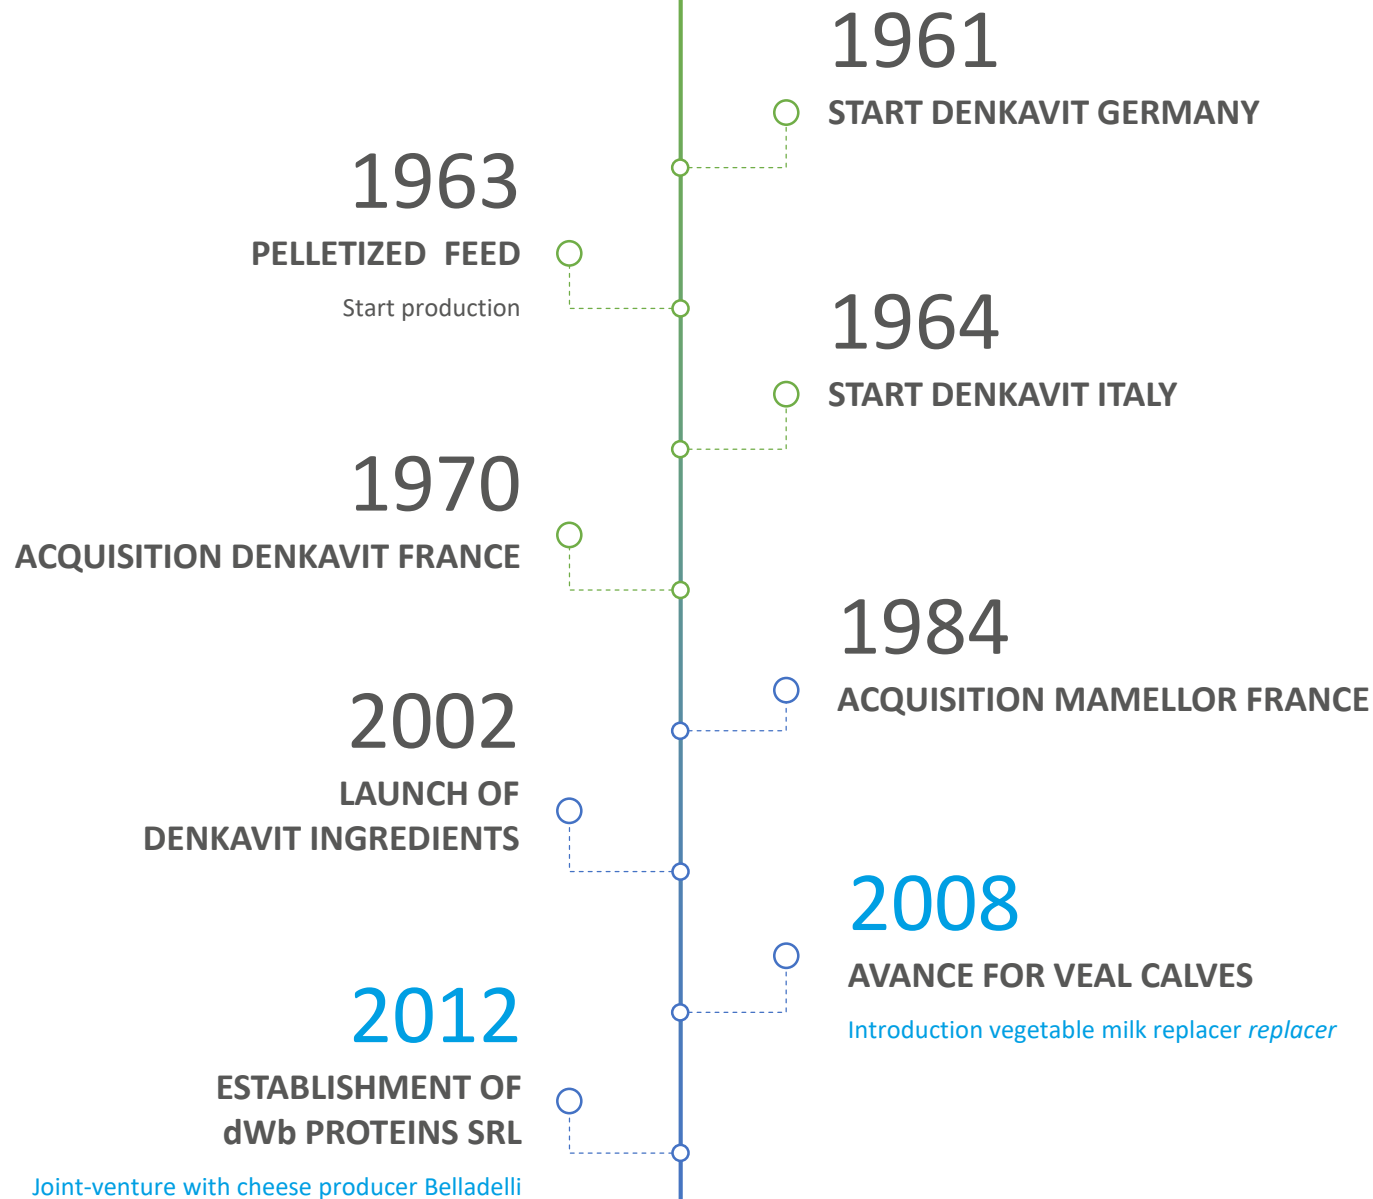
1961
START DENKAVIT GERMANY

1963
PELLETIZED FEED
Start production

1964
START DENKAVIT ITALY

1970
ACQUISITION DENKAVIT FRANCE

1984
ACQUISITION MAMELLOR FRANCE

2002
LAUNCH OF DENKAVIT INGREDIENTS

2008
AVANCE FOR VEAL CALVES
Introduction vegetable milk replacer *replacer*

2012
ESTABLISHMENT OF dWb PROTEINS SRL
Joint-venture with cheese producer Belladelli